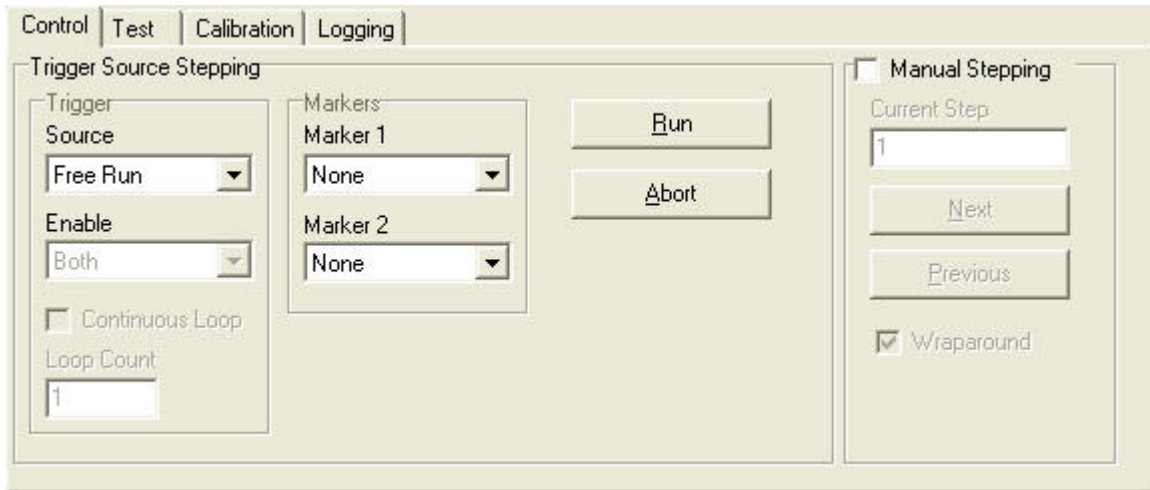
Control | Test | Calibration | Logging

Trigger Source Stepping

Trigger
Source
Free Run
Enable
Both
Continuous Loop
Loop Count
1

Markers
Marker 1
None
Marker 2
None

Run
Abort

Manual Stepping
Current Step
1
Next
Previous
Wraparound